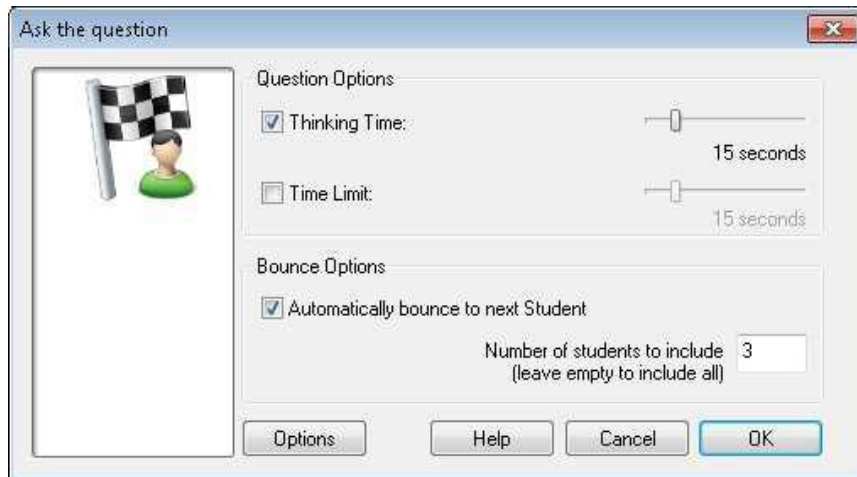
Ask the question

Question Options

Thinking Time:

15 seconds

Time Limit:

15 seconds

Bounce Options

Automatically bounce to next Student

Number of students to include (leave empty to include all) 3

Options

Help

Cancel

OK